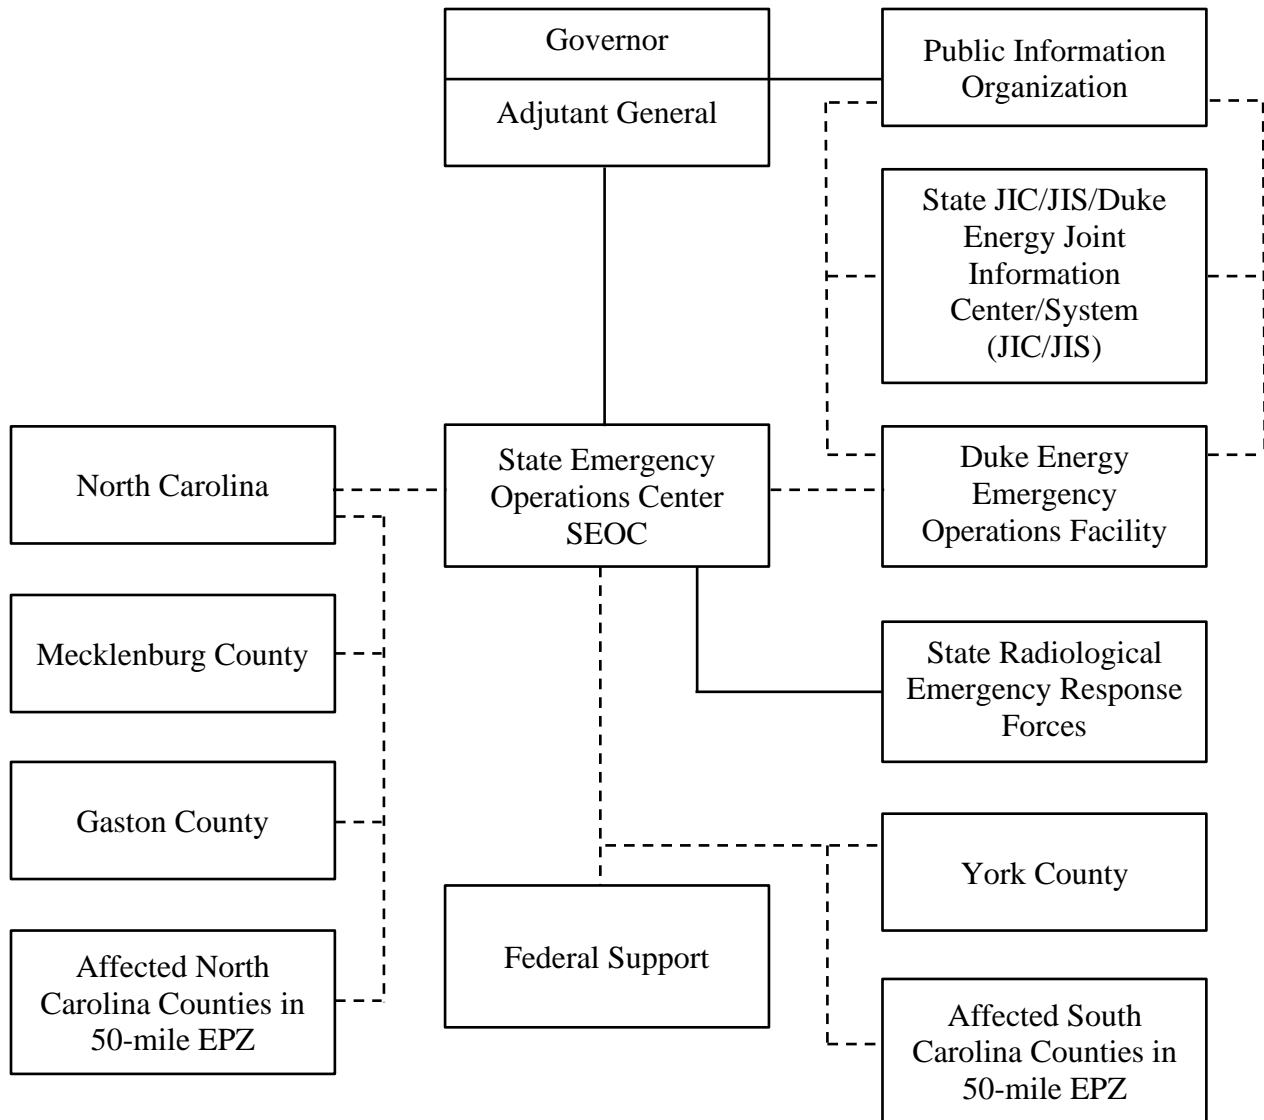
Governor

Adjutant General

Public Information Organization

State JIC/JIS/Duke Energy Joint Information Center/System (JIC/JIS)

North Carolina

State Emergency Operations Center SEOC

Duke Energy Emergency Operations Facility

Mecklenburg County

State Radiological Emergency Response Forces

Gaston County

York County

Affected North Carolina Counties in 50-mile EPZ

Federal Support

Affected South Carolina Counties in 50-mile EPZ